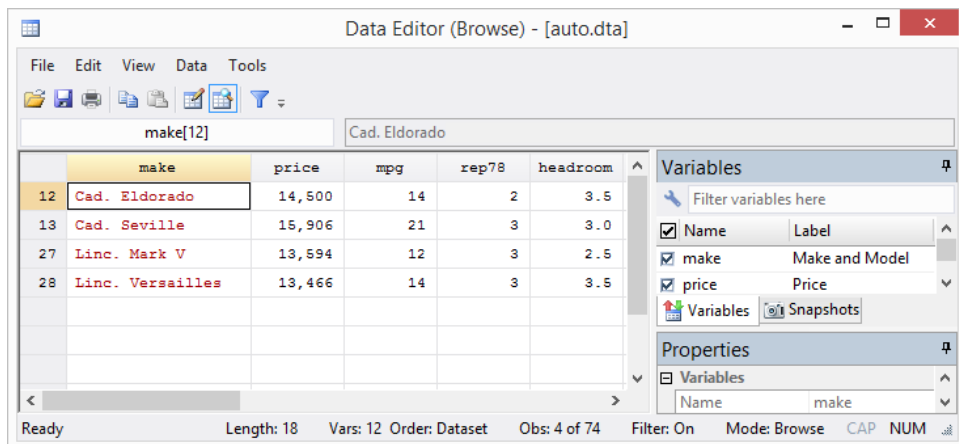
Data Editor (Browse) - [auto.dta]

File Edit View Data Tools

make[12]

Cad. Eldorado

| | make | price | mpg | rep78 | headroom |
|---|---|---|---|---|---|
| 12 | Cad. Eldorado | 14,500 | 14 | 2 | 3.5 |
| 13 | Cad. Seville | 15,906 | 21 | 3 | 3.0 |
| 27 | Linc. Mark V | 13,594 | 12 | 3 | 2.5 |
| 28 | Linc. Versailles | 13,466 | 14 | 3 | 3.5 |

Variables

Filter variables here

| Name | Label |
|---|---|
| make | Make and Model |
| price | Price |

Variables Snapshots

Properties

Variables

Name make

Ready Length: 18 Vars: 12 Order: Dataset Obs: 4 of 74 Filter: On Mode: Browse CAP NUM